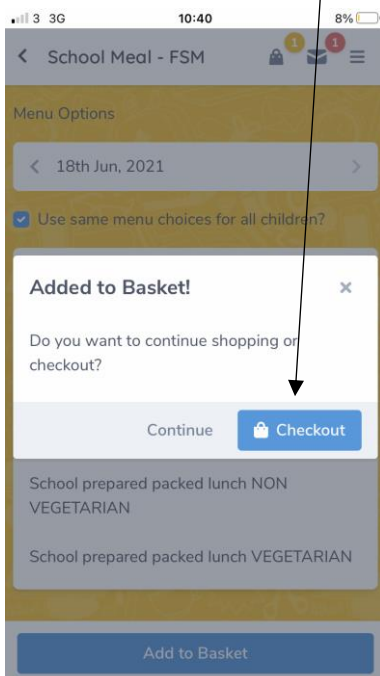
3 3G 10:40 8%

School Meal - FSM 1 1

Menu Options

18th Jun, 2021

Use same menu choices for all children?

Added to Basket!

×

Do you want to continue shopping or checkout?

Continue Checkout

School prepared packed lunch NON VEGETARIAN

School prepared packed lunch VEGETARIAN

Add to Basket